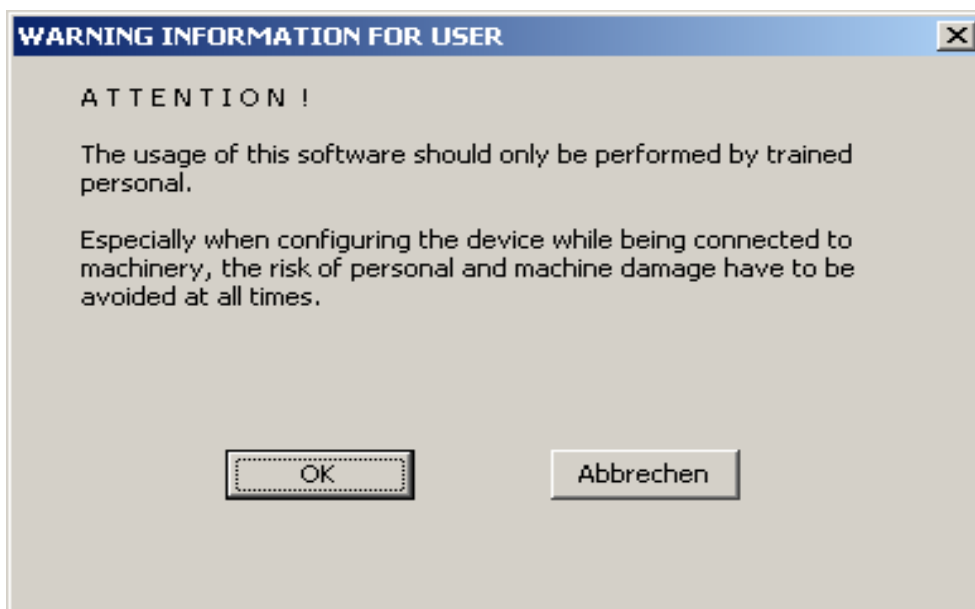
WARNING INFORMATION FOR USER

X

A T T E N T I O N !

The usage of this software should only be performed by trained personal.

Especially when configuring the device while being connected to machinery, the risk of personal and machine damage have to be avoided at all times.

OK

Abbrechen